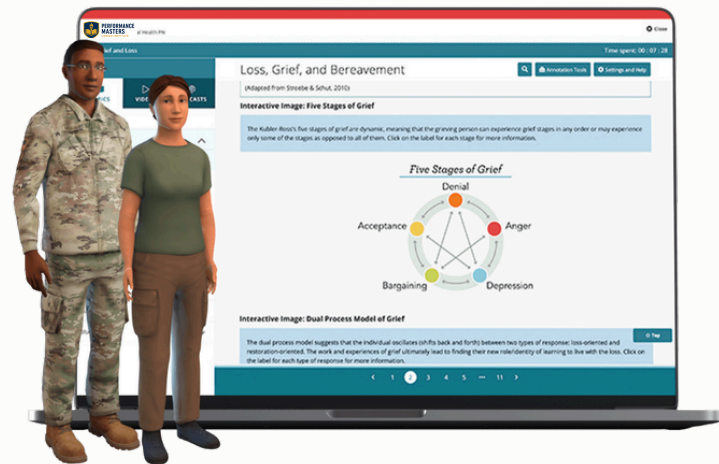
PERFORMANCE MASTERS

Close

Time spent: 00 : 07 : 28

VIDE CASTS

Loss, Grief, and Bereavement

Annotation Tools

Settings and Help

(Adapted from Stroebe & Schut, 2010)

Interactive Image: Five Stages of Grief

The Kubler-Ross's five stages of grief are dynamic, meaning that the grieving person can experience grief stages in any order or may experience only some of the stages as opposed to all of them. Click on the label for each stage for more information.

Five Stages of Grief

Denial

Anger

Depression

Bargaining

Acceptance

Interactive Image: Dual Process Model of Grief

Top

The dual process model suggests that the individual oscillates (shifts back and forth) between two types of response: loss-oriented and restoration-oriented. The work and experiences of grief ultimately lead to finding their new role/identity or learning to live with the loss. Click on the label for each type of response for more information.

‹ 1 2 3 4 5 ... 11 ›